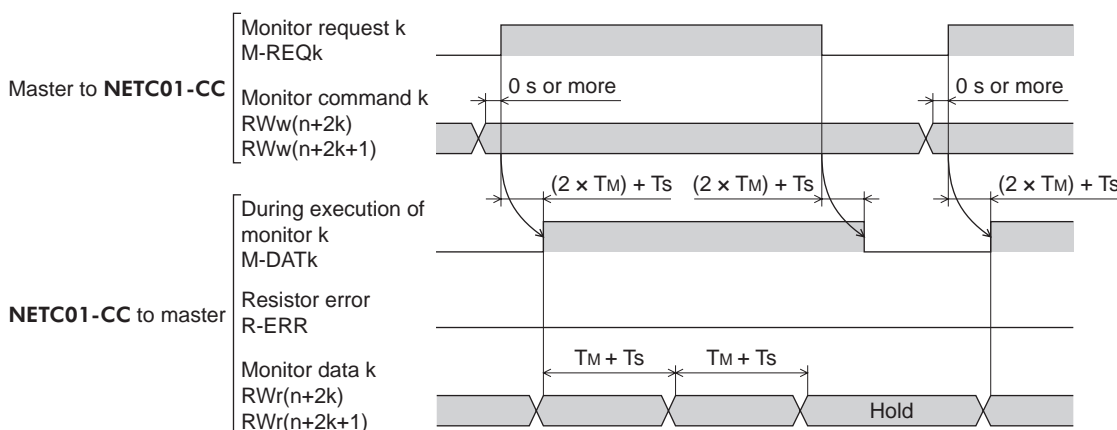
Master to **NETC01-CC**

Monitor request k
M-REQk

Monitor command k
RWw(n+2k)
RWw(n+2k+1)

0 s or more

0 s or more

$(2 \times T_M) + Ts$

$(2 \times T_M) + Ts$

$(2 \times T_M) + Ts$

**NETC01-CC** to master

During execution of monitor k
M-DATk

Resistor error
R-ERR

Monitor data k
RWr(n+2k)
RWr(n+2k+1)

$T_M + Ts$

$T_M + Ts$

Hold